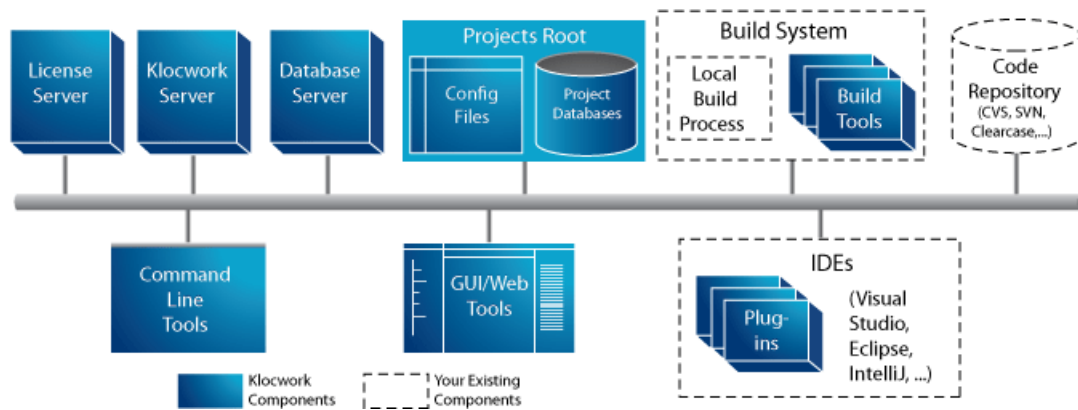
License Server

Klocwork Server

Database Server

Projects Root

Config Files

Project Databases

Build System

Local Build Process

Build Tools

Code Repository (CVS, SVN, Clearcase,...)

Command Line Tools

GUI/Web Tools

IDEs

Plug-ins

(Visual Studio, Eclipse, IntelliJ, ...)

Klocwork Components

Your Existing Components